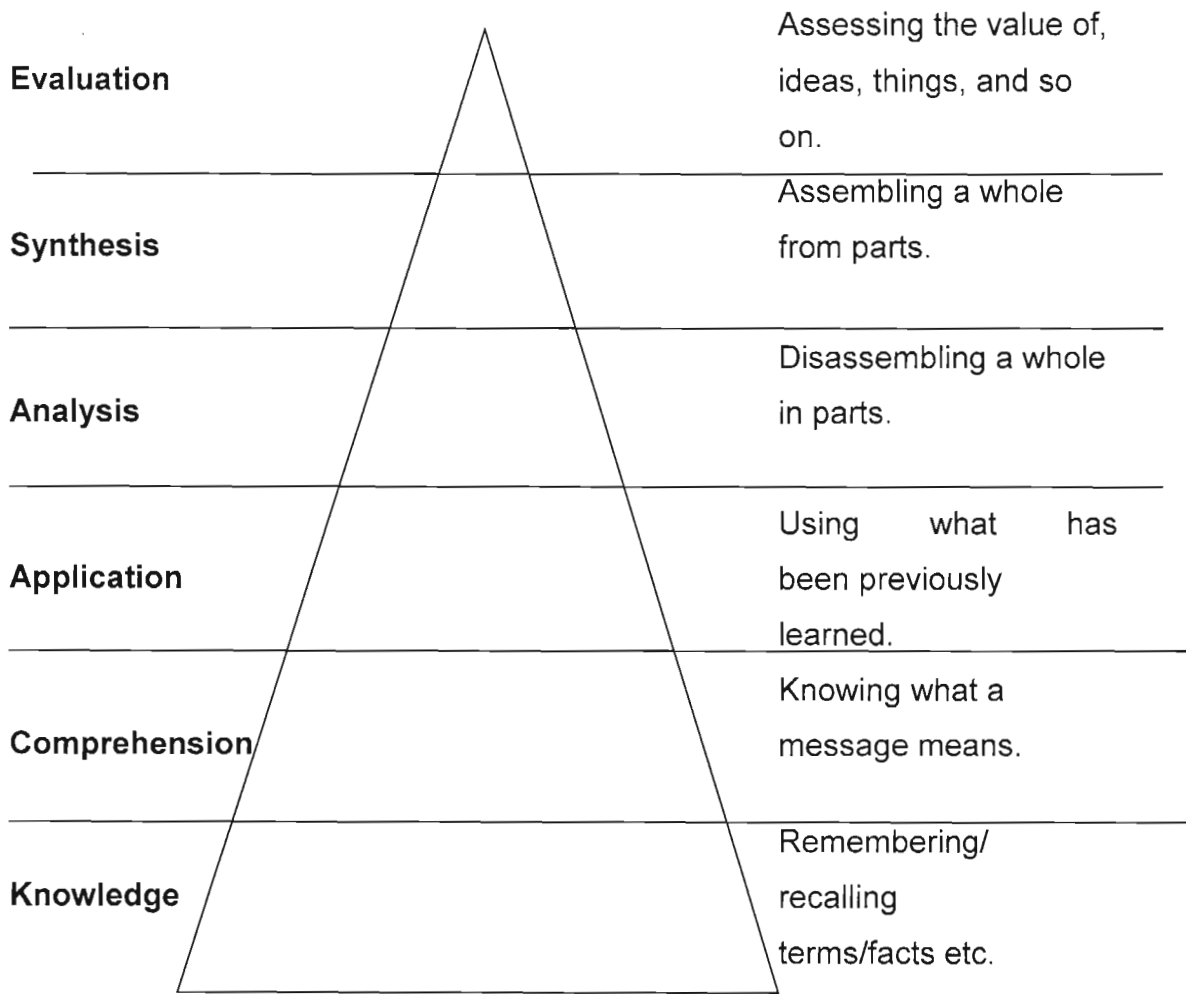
Evaluation

Assessing the value of, ideas, things, and so on.

Synthesis

Assembling a whole from parts.

Analysis

Disassembling a whole in parts.

Application

Using what has been previously learned.

Comprehension

Knowing what a message means.

Knowledge

Remembering/ recalling terms/facts etc.